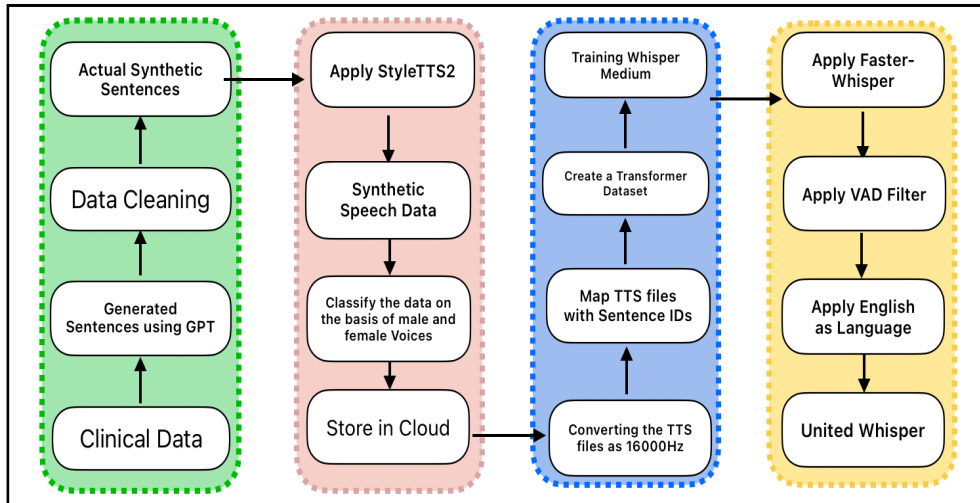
Clinical Data

Generated Sentences using GPT

Data Cleaning

Actual Synthetic Sentences

Apply StyleTTS2

Synthetic Speech Data

Classify the data on the basis of male and female Voices

Store in Cloud

Converting the TTS files as 16000Hz

Map TTS files with Sentence IDs

Create a Transformer Dataset

Training Whisper Medium

Apply Faster-Whisper

Apply VAD Filter

Apply English as Language

United Whisper